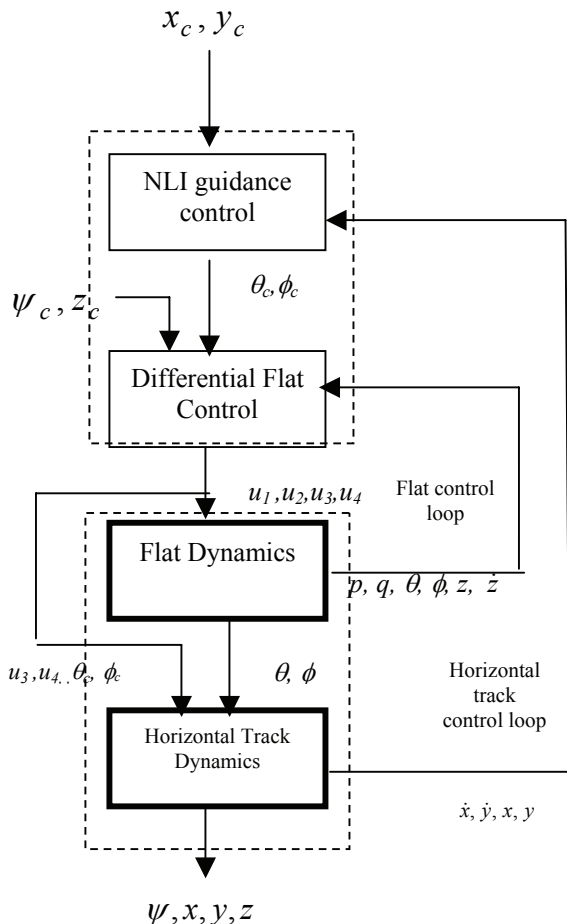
$x_c, y_c$

NLI guidance control

$\theta_c, \phi_c$

$\psi_c, z_c$

Differential Flat Control

$u_1, u_2, u_3, u_4$

Flat control loop

Flat Dynamics

$p, q, \theta, \phi, z, \dot{z}$

$u_3, u_4, \theta_c, \phi_c$

$\theta, \phi$

Horizontal track control loop

Horizontal Track Dynamics

$\dot{x}, \dot{y}, x, y$

$\psi, x, y, z$